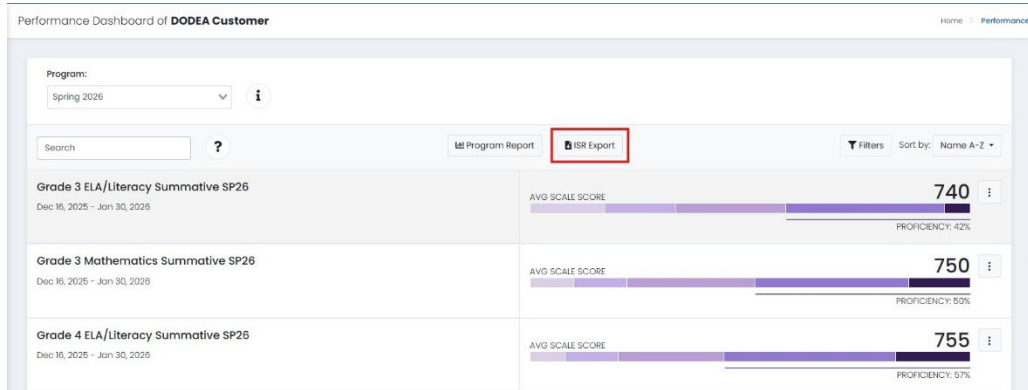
Performance Dashboard of **DODEA Customer**

Home > Performance

Program:

Spring 2026

i

Search

?

Program Report

ISR Export

Filters

Sort by: Name A-Z

Grade 3 ELA/Literacy Summative SP26

Dec 16, 2025 - Jan 30, 2026

AVG SCALE SCORE

740

PROFICIENCY: 42%

Grade 3 Mathematics Summative SP26

Dec 16, 2025 - Jan 30, 2026

AVG SCALE SCORE

750

PROFICIENCY: 50%

Grade 4 ELA/Literacy Summative SP26

Dec 16, 2025 - Jan 30, 2026

AVG SCALE SCORE

755

PROFICIENCY: 57%